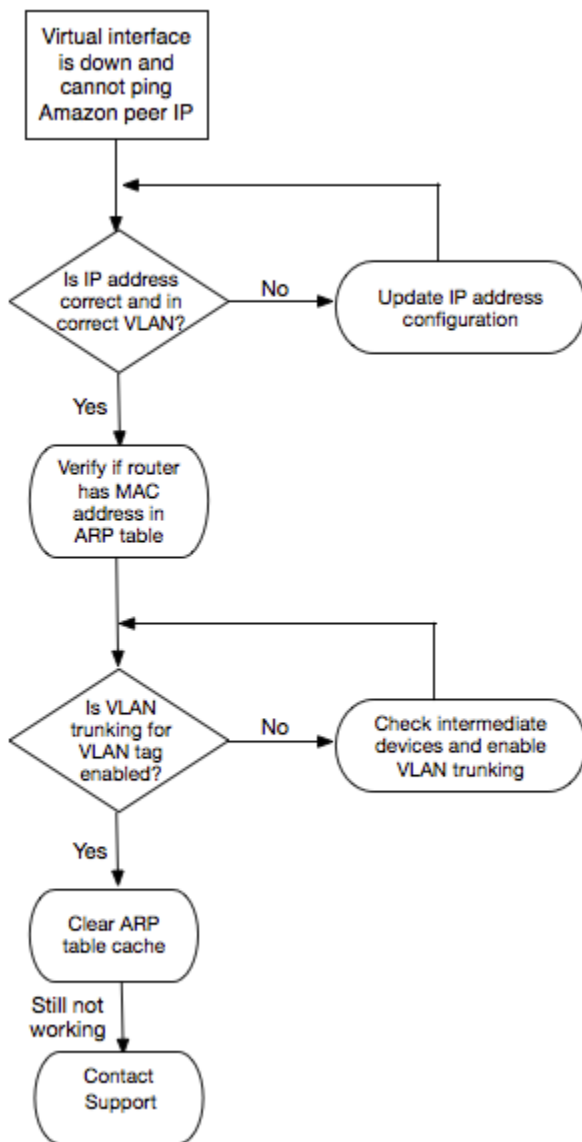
Virtual interface is down and cannot ping Amazon peer IP

Is IP address correct and in correct VLAN?

No

Update IP address configuration

Yes

Verify if router has MAC address in ARP table

Is VLAN trunking for VLAN tag enabled?

No

Check intermediate devices and enable VLAN trunking

Yes

Clear ARP table cache

Still not working

Contact Support